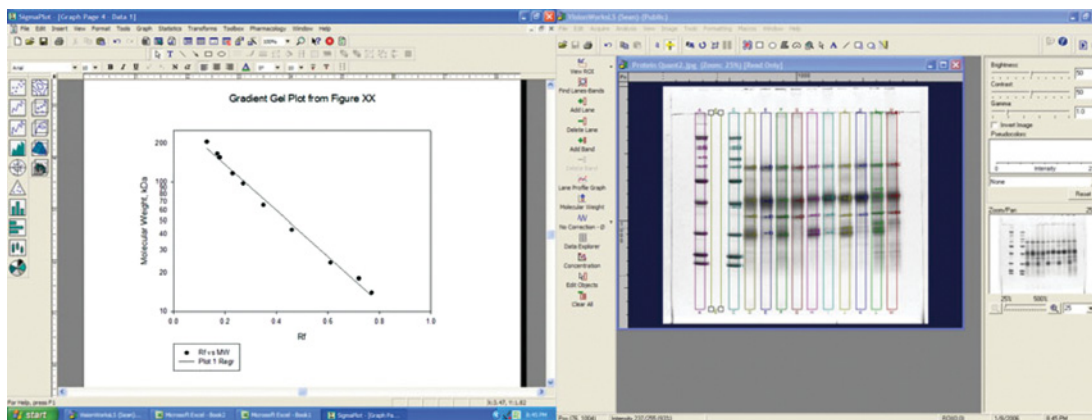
SigmaPlot - [Graph Page 4 - Data 1]

File Edit Insert View Format Tools Graph Statistics Transforms Toolbox Pharmacology Window Help

Gradient Gel Plot from Figure XX

Molecular Weight, kDa

200

100

90

80

70

60

50

40

30

20

10

0.0

0.2

0.4

0.6

0.8

1.0

Rf

Rf vs MW

Plot 1 Regr

For Help, press F1

VisionWorksLS (Seen) (Public)

View ROI

Find Lanes Bands

Add Lane

Delete Lane

Add Band

Delete Band

Lane Profile Graph

Molecular Weight

No Correction - 0

Data Explorer

Concentration

Edit Objects

Clear All

Protein Quant2.jpg (Zoom: 23%) [Read Only]

Brightness

Contrast

Gamma

Invert Image

Pseudocolor

Intensity

None

Reset

Zoom/Pan

25%

500%

25

start

VisionWorksLS (Seen)

Microsoft Excel - Book1

Microsoft Excel - Book1

SigmaPlot - [Graph Pa...

1/9/2006

8:45 PM